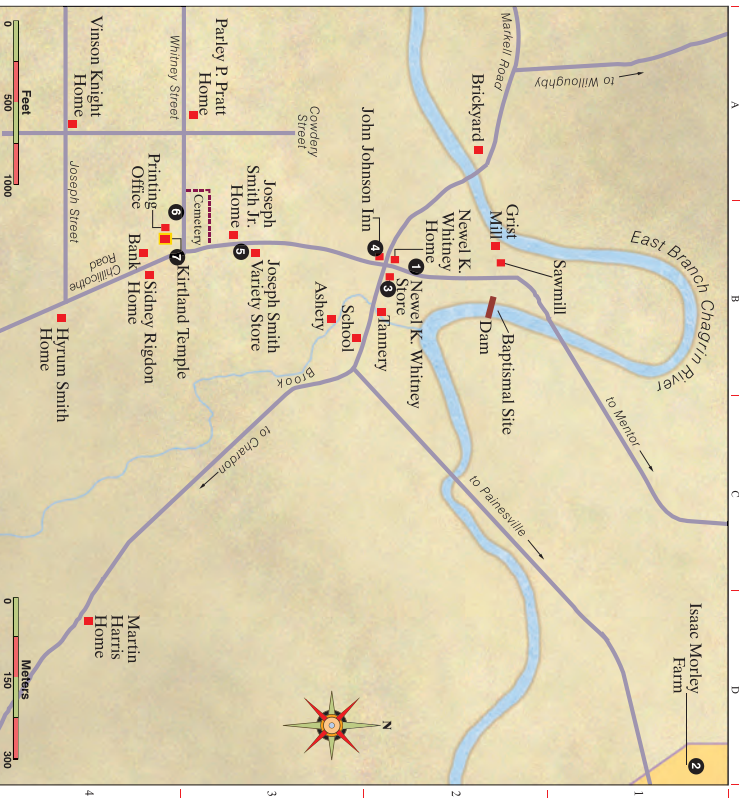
Markell Road
to Willoughby
Brickyard
Grist Mill
Sawmill
East Branch Chagrin River
Newel K. Whitney Home
1
Newel K. Whitney Store
3
Dam
Baptismal Site
John Johnson Inn
4
Tannery
School
Ashery
to Mentor
Cowdery Street
Parley P. Pratt Home
Whitney Street
Joseph Smith Jr. Home
5
Joseph Smith Variety Store
Brook
to Chardon
to Painesville
Vinson Knight Home
Printing Office
6
Cemetery
7
Kirtland Temple
Bank
Sidney Rigdon Home
Chillicothe Road
Joseph Street
Hyrum Smith Home
Isaac Morley Farm
2
Martin Harris Home
N
Feet
0
500
1000
Meters
0
150
300
A
B
C
D
1
2
3
4